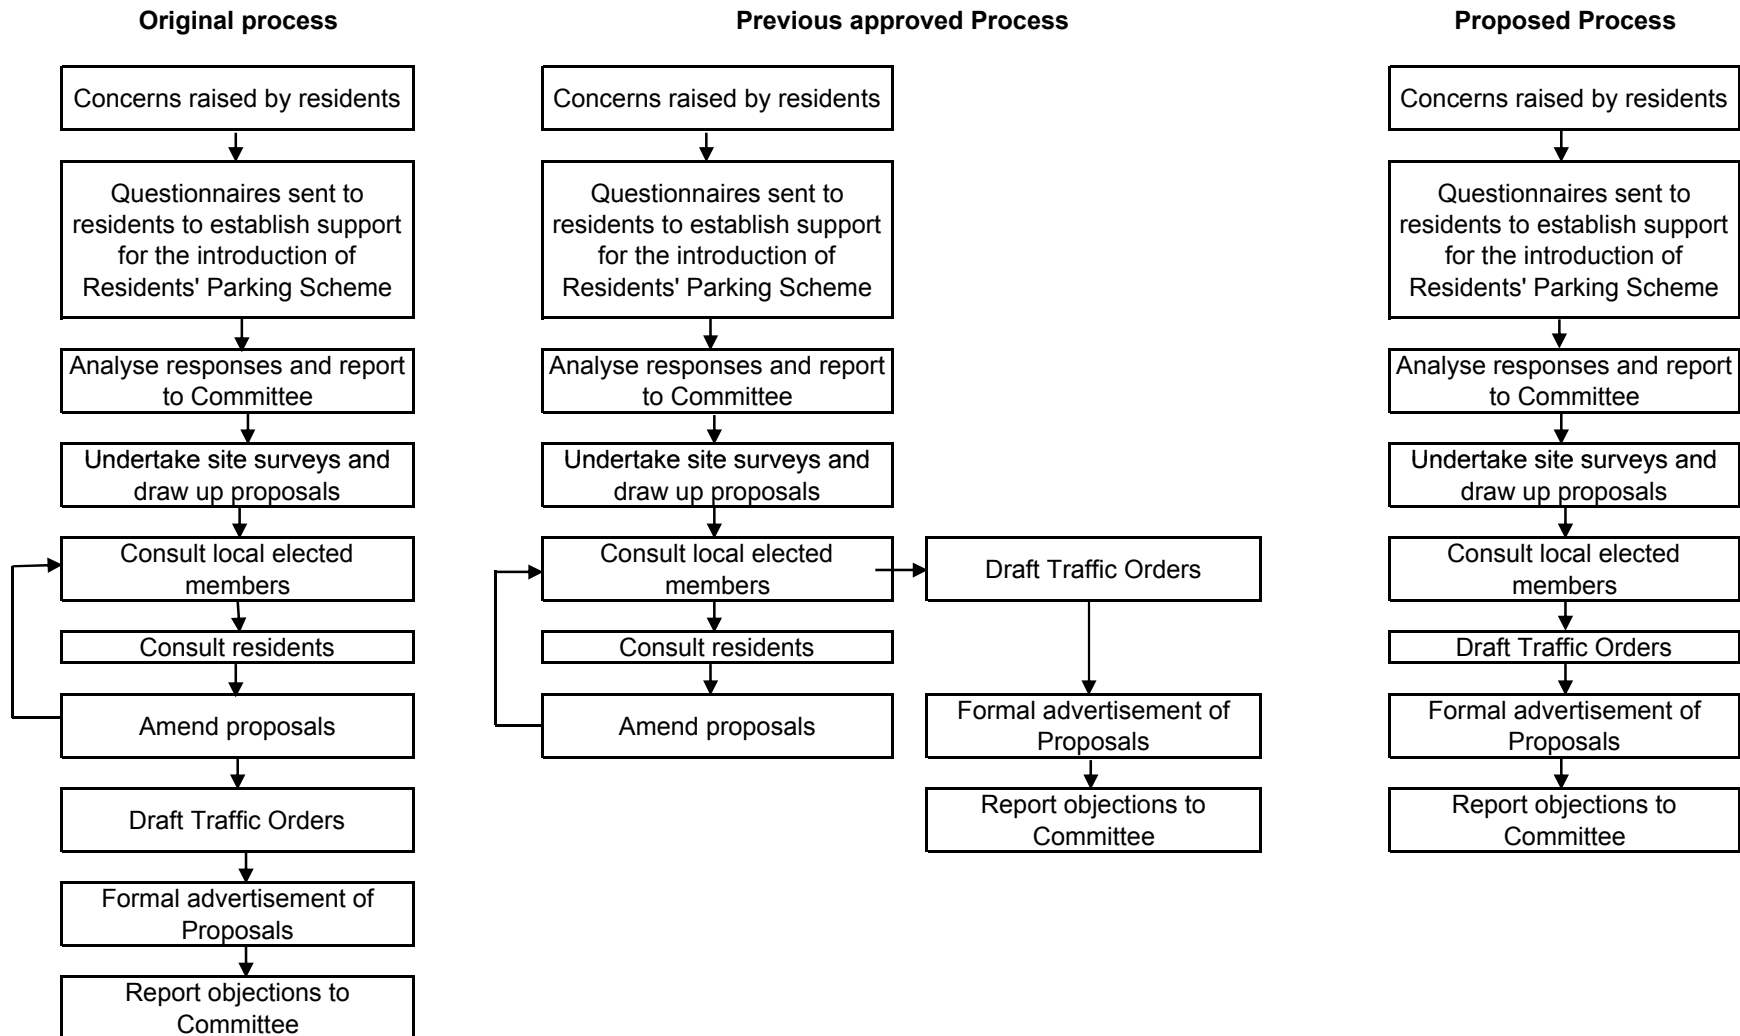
Original process

Concerns raised by residents

Questionnaires sent to residents to establish support for the introduction of Residents' Parking Scheme

Analyse responses and report to Committee

Undertake site surveys and draw up proposals

Consult local elected members

Consult residents

Amend proposals

Draft Traffic Orders

Formal advertisement of Proposals

Report objections to Committee

Previous approved Process

Concerns raised by residents

Questionnaires sent to residents to establish support for the introduction of Residents' Parking Scheme

Analyse responses and report to Committee

Undertake site surveys and draw up proposals

Consult local elected members

Consult residents

Amend proposals

Draft Traffic Orders

Formal advertisement of Proposals

Report objections to Committee

Proposed Process

Concerns raised by residents

Questionnaires sent to residents to establish support for the introduction of Residents' Parking Scheme

Analyse responses and report to Committee

Undertake site surveys and draw up proposals

Consult local elected members

Draft Traffic Orders

Formal advertisement of Proposals

Report objections to Committee